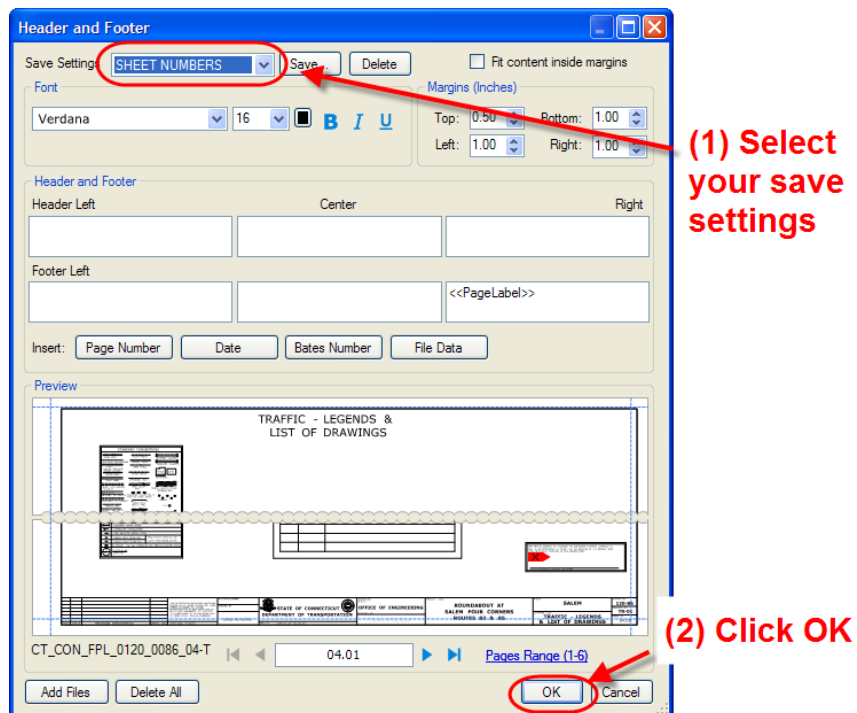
Header and Footer

Save Settings SHEET NUMBERS Save... Delete

Fit content inside margins

Font

Verdana 16 B I U

Margins (Inches)

Top: 0.50 Bottom: 1.00

Left: 1.00 Right: 1.00

(1) Select your save settings

Header and Footer

Header Left Center Right

Footer Left

<<PageLabel>>

Insert: Page Number Date Bates Number File Data

Preview

TRAFFIC - LEGENDS & LIST OF DRAWINGS

STATE OF CONNECTICUT DEPARTMENT OF TRANSPORTATION

OFFICE OF ENGINEERING

ROUNDABOUT AT SALEM FOUR CORNERS ROUTES 82 & 85

SALEM

TRAFFIC - LEGENDS & LIST OF DRAWINGS

CT_CON_FPL_0120_0086_04-T 04.01 Pages Range (1-6)

(2) Click OK

Add Files Delete All OK Cancel